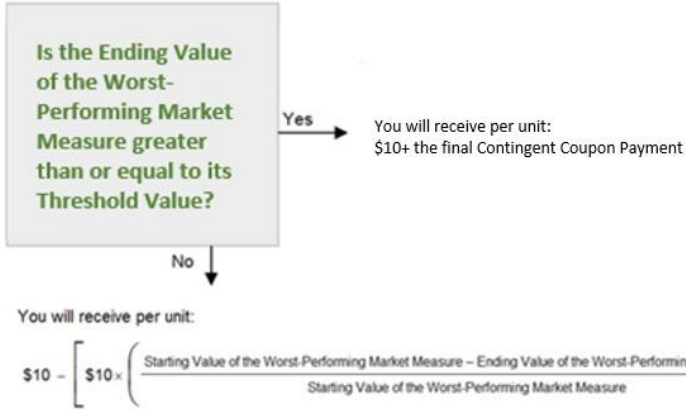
Is the Ending Value of the Worst-Performing Market Measure greater than or equal to its Threshold Value?

Yes

You will receive per unit:
$10+ the final Contingent Coupon Payment

No

You will receive per unit:

$\$10 - \left[ \$10 \times \left( \frac{\text{Starting Value of the Worst-Performing Market Measure} - \text{Ending Value of the Worst-Performin}}{\text{Starting Value of the Worst-Performing Market Measure}} \right. \right.$